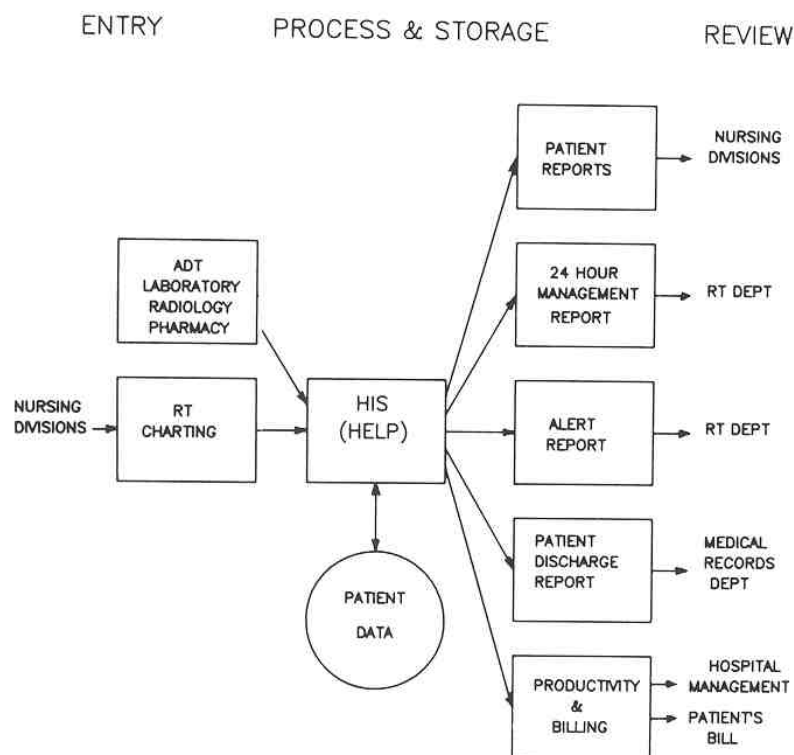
ENTRY

PROCESS & STORAGE

REVIEW

ADT
LABORATORY
RADIOLOGY
PHARMACY

NURSING DIVISIONS

RT CHARTING

HIS (HELP)

PATIENT DATA

PATIENT REPORTS

NURSING DIVISIONS

24 HOUR MANAGEMENT REPORT

RT DEPT

ALERT REPORT

RT DEPT

PATIENT DISCHARGE REPORT

MEDICAL RECORDS DEPT

PRODUCTIVITY & BILLING

HOSPITAL MANAGEMENT

PATIENT'S BILL